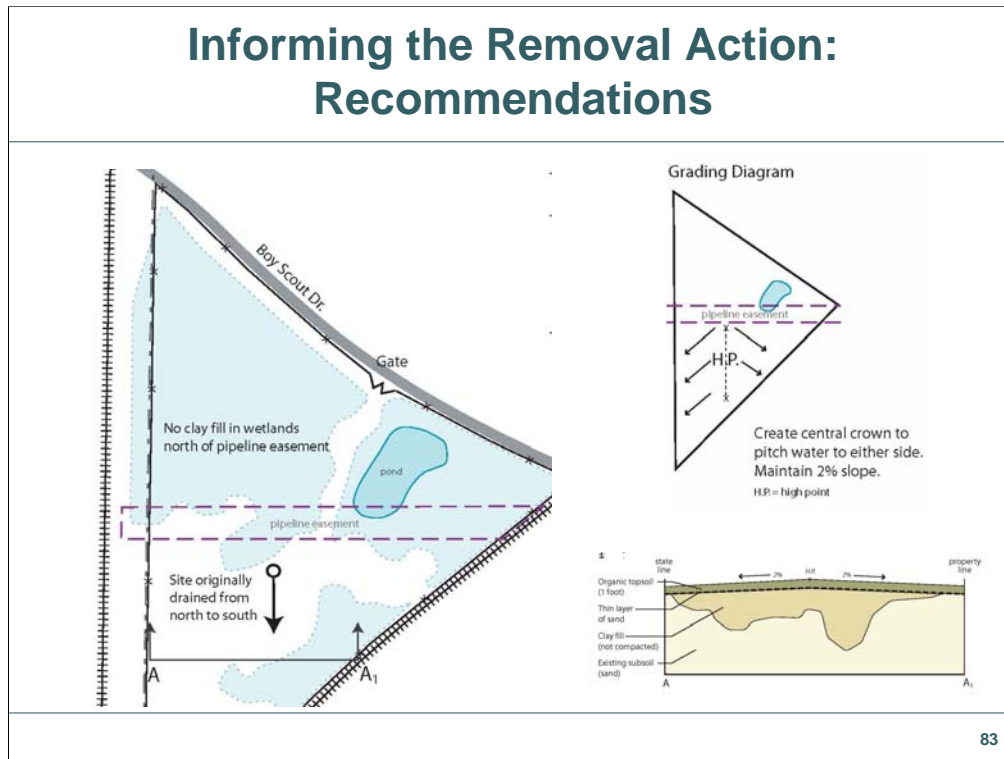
Informing the Removal Action: Recommendations

Boy Scout Dr.

Gate

No clay fill in wetlands north of pipeline easement

pond

pipeline easement

Site originally drained from north to south

A

$A_1$

Grading Diagram

pipeline easement

H.P.

Create central crown to pitch water to either side. Maintain 2% slope.

H.P. = high point

state line

property line

2%

H.P.

2%

Organic topsoil (1 foot)

Thin layer of sand

Clay fill (not compacted)

Existing subsoil (sand)

A

$A_1$

83